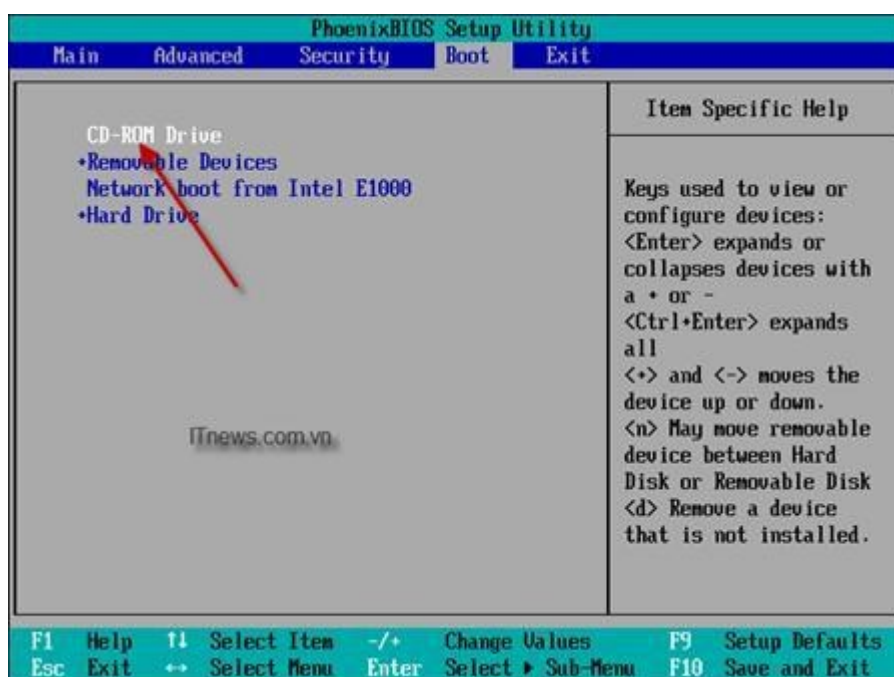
PhoenixBIOS Setup Utility

Main Advanced Security Boot Exit

CD-ROM Drive
+Removable Devices
Network boot from Intel E1000
+Hard Drive

ITnews.com.vn

Item Specific Help

Keys used to view or configure devices: <Enter> expands or collapses devices with a + or -
<Ctrl+Enter> expands all
<+> and <-> moves the device up or down.
<n> May move removable device between Hard Disk or Removable Disk
<d> Remove a device that is not installed.

F1 Help ↑↓ Select Item -/+ Change Values F9 Setup Defaults
Esc Exit ↔ Select Menu Enter Select ▸ Sub-Menu F10 Save and Exit